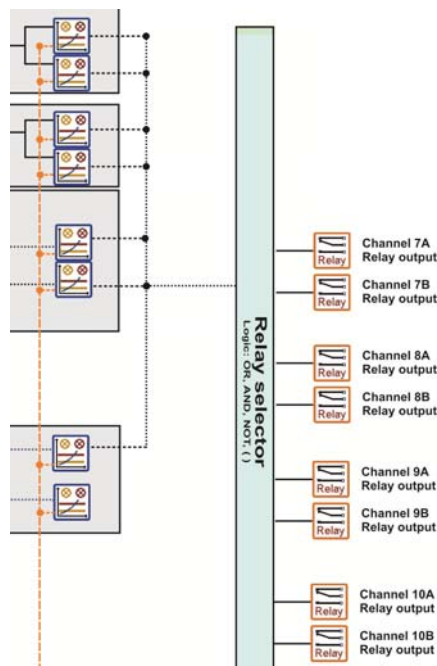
Relay selector
Logic: OR, AND, NOT, ( )

Relay
Channel 7A
Relay output

Relay
Channel 7B
Relay output

Relay
Channel 8A
Relay output

Relay
Channel 8B
Relay output

Relay
Channel 9A
Relay output

Relay
Channel 9B
Relay output

Relay
Channel 10A
Relay output

Relay
Channel 10B
Relay output